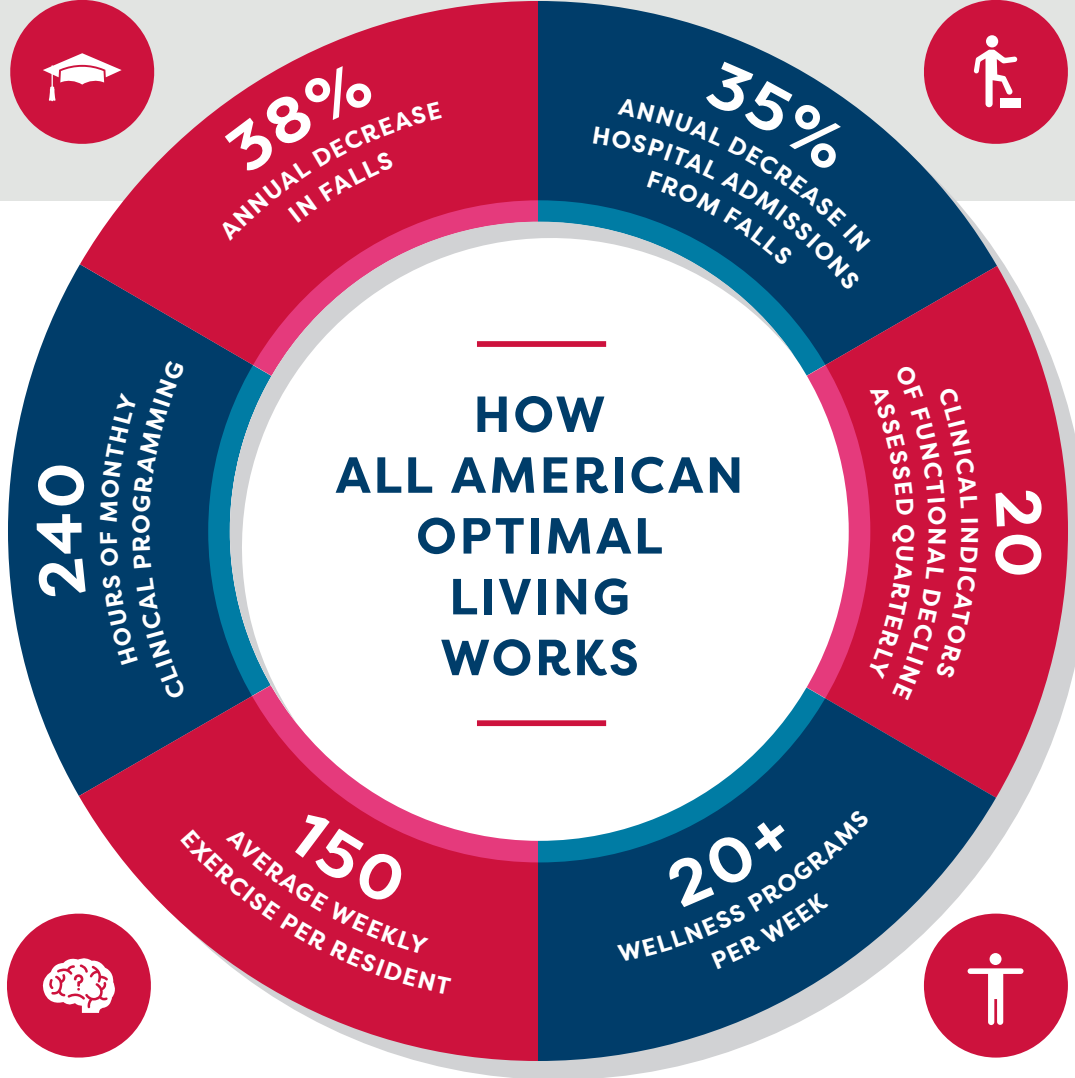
38%
ANNUAL DECREASE IN FALLS

35%
ANNUAL DECREASE IN HOSPITAL ADMISSIONS FROM FALLS

20
CLINICAL INDICATORS OF FUNCTIONAL DECLINE ASSESSED QUARTERLY

20+
WELLNESS PROGRAMS PER WEEK

150
AVERAGE WEEKLY EXERCISE PER RESIDENT

240
HOURS OF MONTHLY CLINICAL PROGRAMMING

HOW ALL AMERICAN OPTIMAL LIVING WORKS